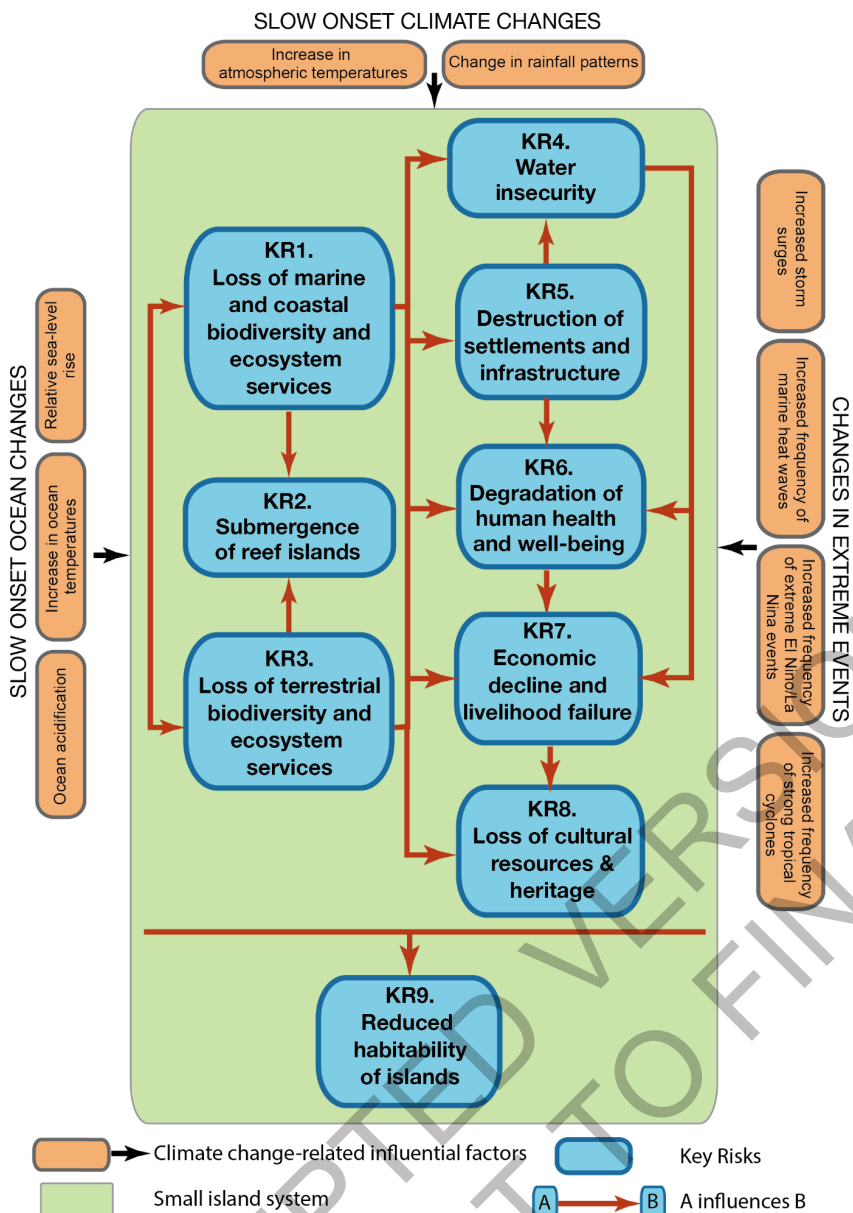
SLOW ONSET CLIMATE CHANGES

Increase in atmospheric temperatures

Change in rainfall patterns

SLOW ONSET OCEAN CHANGES

Relative sea-level rise

Increase in ocean temperatures

Ocean acidification

KR1. Loss of marine and coastal biodiversity and ecosystem services

KR2. Submergence of reef islands

KR3. Loss of terrestrial biodiversity and ecosystem services

KR4. Water insecurity

KR5. Destruction of settlements and infrastructure

KR6. Degradation of human health and well-being

KR7. Economic decline and livelihood failure

KR8. Loss of cultural resources & heritage

KR9. Reduced habitability of islands

CHANGES IN EXTREME EVENTS

Increased storm surges

Increased frequency of marine heat waves

Increased frequency of extreme El Nino/La Nina events

Increased frequency of strong tropical cyclones

Climate change-related influential factors

Key Risks

Small island system

A A influences B B

ACCEPTED VERSION SUBJECT TO FINAL